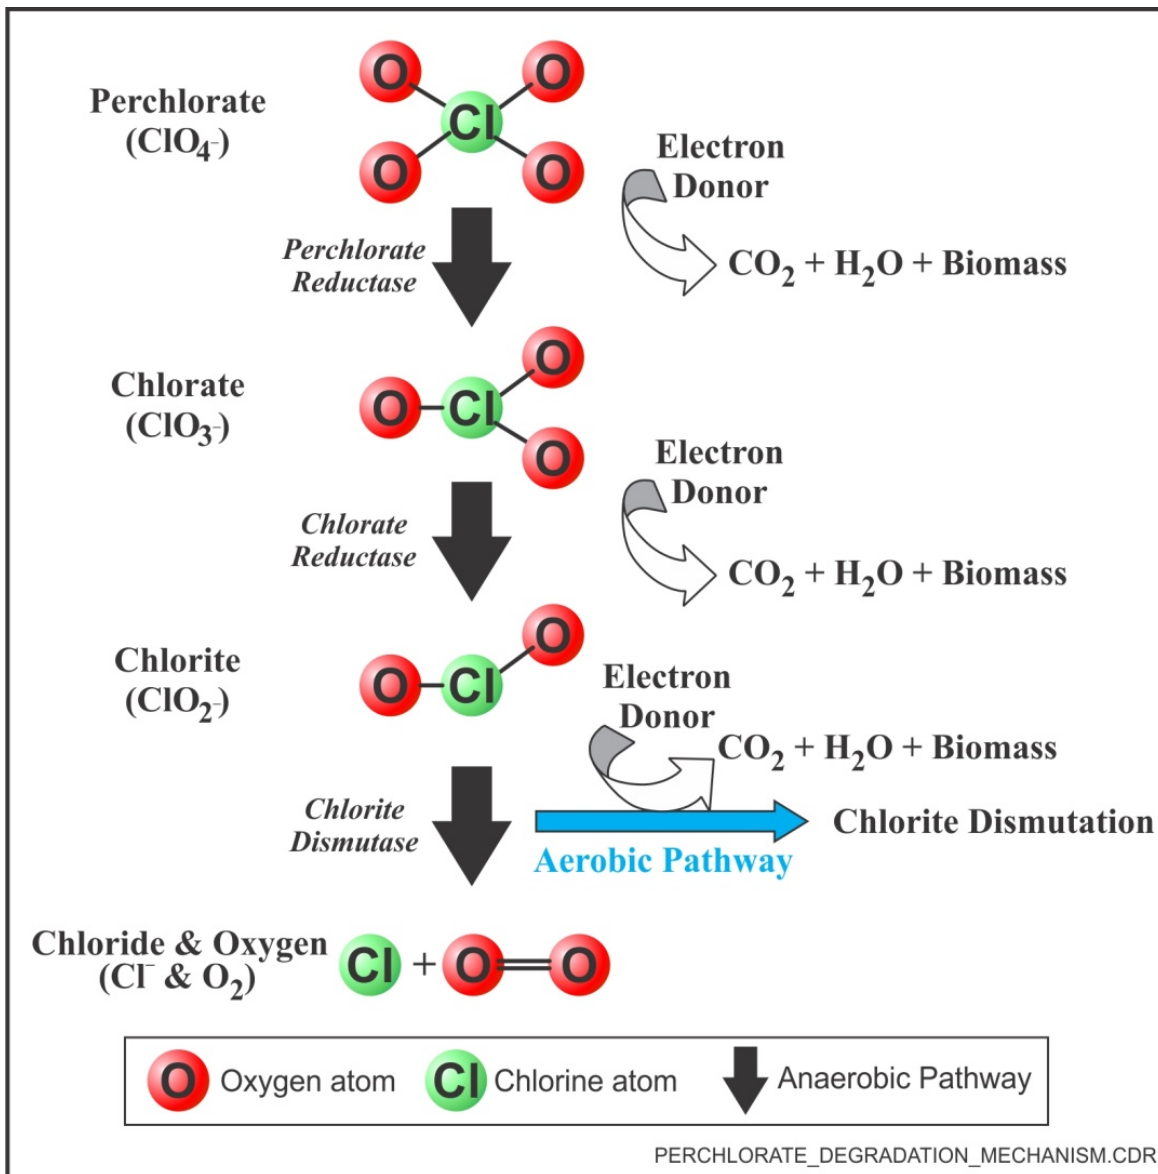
Perchlorate ($ClO_4^-$)

O O Cl O O

Electron Donor

$CO_2 + H_2O$ + Biomass

Perchlorate Reductase

Chlorate ($ClO_3^-$)

O O Cl O

Electron Donor

$CO_2 + H_2O$ + Biomass

Chlorate Reductase

Chlorite ($ClO_2^-$)

O Cl O

Electron Donor

$CO_2 + H_2O$ + Biomass

Chlorite Dismutase

Aerobic Pathway

Chlorite Dismutation

Chloride & Oxygen ($Cl^-$ & $O_2$)

Cl + O O

O Oxygen atom Cl Chlorine atom Anaerobic Pathway

PERCHLORATE_DEGRADATION_MECHANISM.CDR